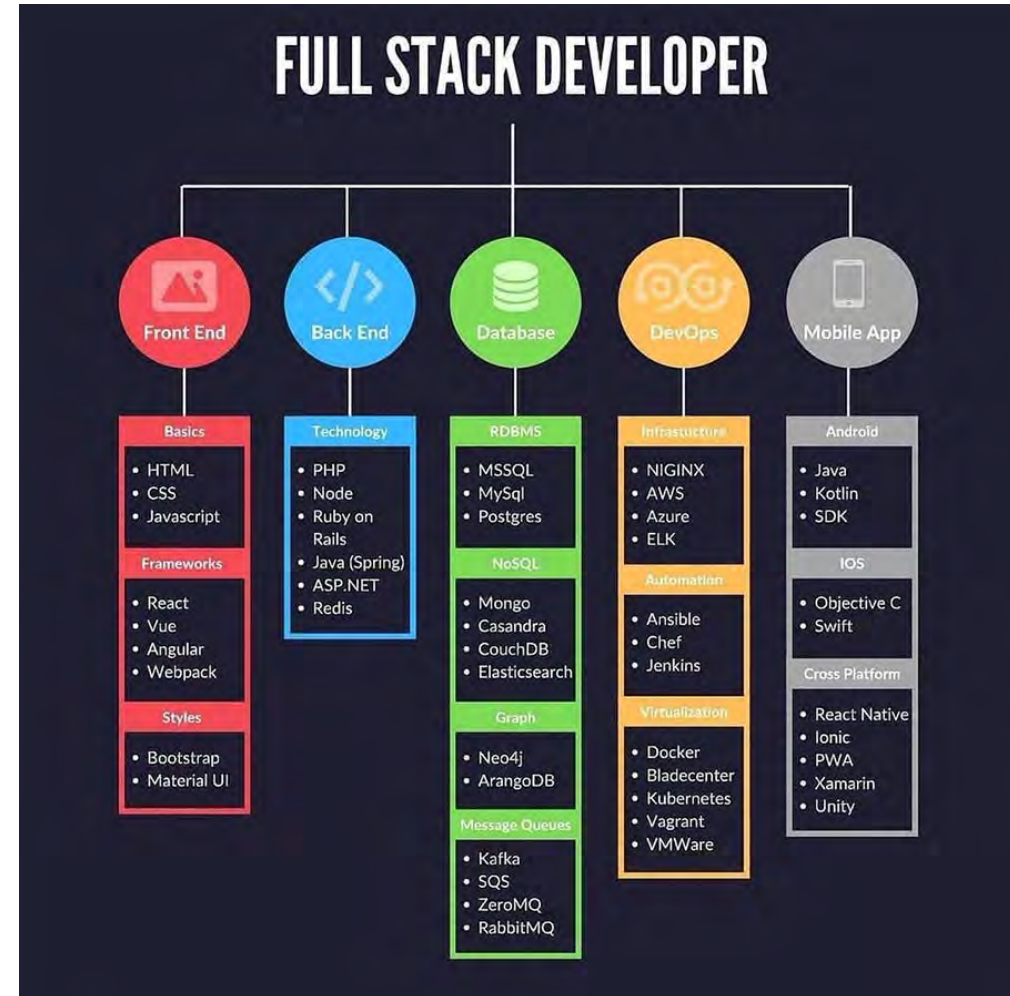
FULL STACK DEVELOPER

Front End

Basics
• HTML
• CSS
• Javascript

Frameworks
• React
• Vue
• Angular
• Webpack

Styles
• Bootstrap
• Material UI

Back End

Technology
• PHP
• Node
• Ruby on Rails
• Java (Spring)
• ASP.NET
• Redis

Database

RDBMS
• MSSQL
• MySql
• Postgres

NoSQL
• Mongo
• Casandra
• CouchDB
• Elasticsearch

Graph
• Neo4j
• ArangoDB

Message Queues
• Kafka
• SQS
• ZeroMQ
• RabbitMQ

DevOps

Infrastucture
• NIGINX
• AWS
• Azure
• ELK

Automation
• Ansible
• Chef
• Jenkins

Virtualization
• Docker
• Bladecenter
• Kubernetes
• Vagrant
• VMWare

Mobile App

Android
• Java
• Kotlin
• SDK

IOS
• Objective C
• Swift

Cross Platform
• React Native
• Ionic
• PWA
• Xamarin
• Unity